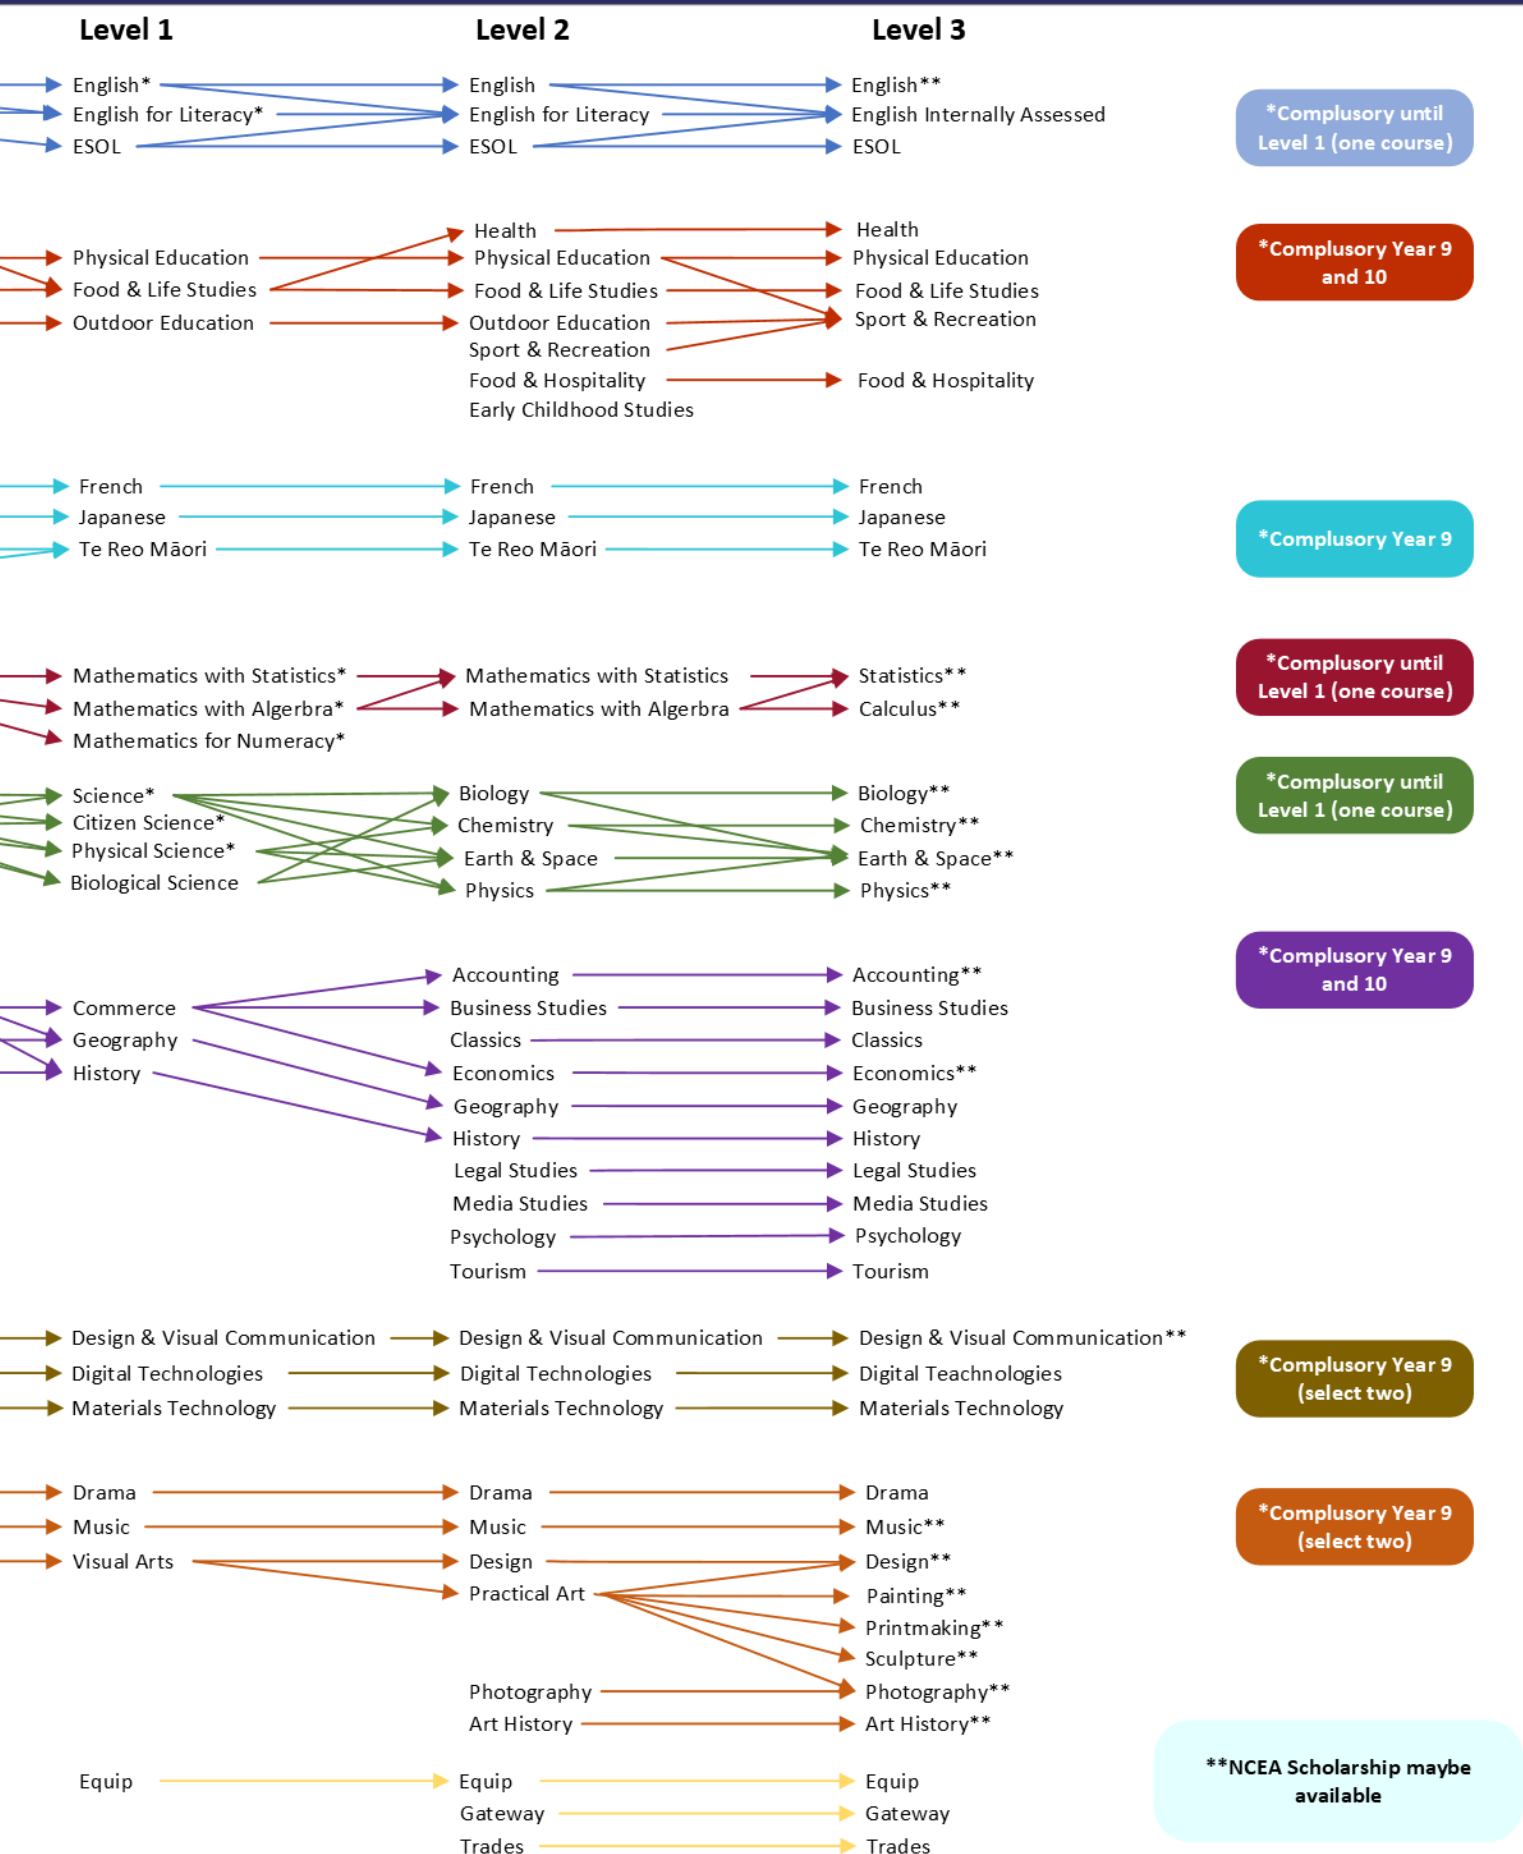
Level 1
Level 2
Level 3

English*
English for Literacy*
ESOL

English
English for Literacy
ESOL

English**
English Internally Assessed
ESOL

*Complusory until Level 1 (one course)

Physical Education
Food & Life Studies
Outdoor Education

Health
Physical Education
Food & Life Studies
Outdoor Education
Sport & Recreation
Food & Hospitality
Early Childhood Studies

Health
Physical Education
Food & Life Studies
Sport & Recreation
Food & Hospitality

*Complusory Year 9 and 10

French
Japanese
Te Reo Māori

French
Japanese
Te Reo Māori

French
Japanese
Te Reo Māori

*Complusory Year 9

Mathematics with Statistics*
Mathematics with Algerbra*
Mathematics for Numeracy*

Mathematics with Statistics
Mathematics with Algerbra

Statistics**
Calculus**

*Complusory until Level 1 (one course)

Science*
Citizen Science*
Physical Science*
Biological Science

Biology
Chemistry
Earth & Space
Physics

Biology**
Chemistry**
Earth & Space**
Physics**

*Complusory until Level 1 (one course)

Commerce
Geography
History

Accounting
Business Studies
Classics
Economics
Geography
History
Legal Studies
Media Studies
Psychology
Tourism

Accounting**
Business Studies
Classics
Economics**
Geography
History
Legal Studies
Media Studies
Psychology
Tourism

*Complusory Year 9 and 10

Design & Visual Communication
Digital Technologies
Materials Technology

Design & Visual Communication
Digital Technologies
Materials Technology

Design & Visual Communication**
Digital Teachnologies
Materials Technology

*Complusory Year 9 (select two)

Drama
Music
Visual Arts

Drama
Music
Design
Practical Art
Photography
Art History

Drama
Music**
Design**
Painting**
Printmaking**
Sculpture**
Photography**
Art History**

*Complusory Year 9 (select two)

Equip

Equip
Gateway
Trades

Equip
Gateway
Trades

**NCEA Scholarship maybe available